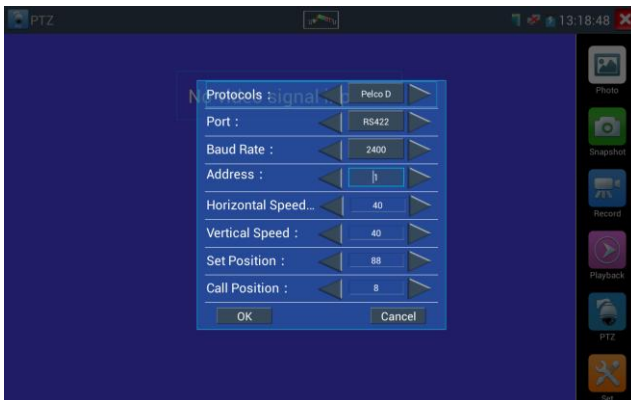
PTZ

13:18:48

No video signal in

Protocols : Pelco D
Port : RS422
Baud Rate : 2400
Address : 1
Horizontal Speed... 40
Vertical Speed : 40
Set Position : 88
Call Position : 8

OK
Cancel

Photo
Snapshot
Record
Playback
PTZ
Set